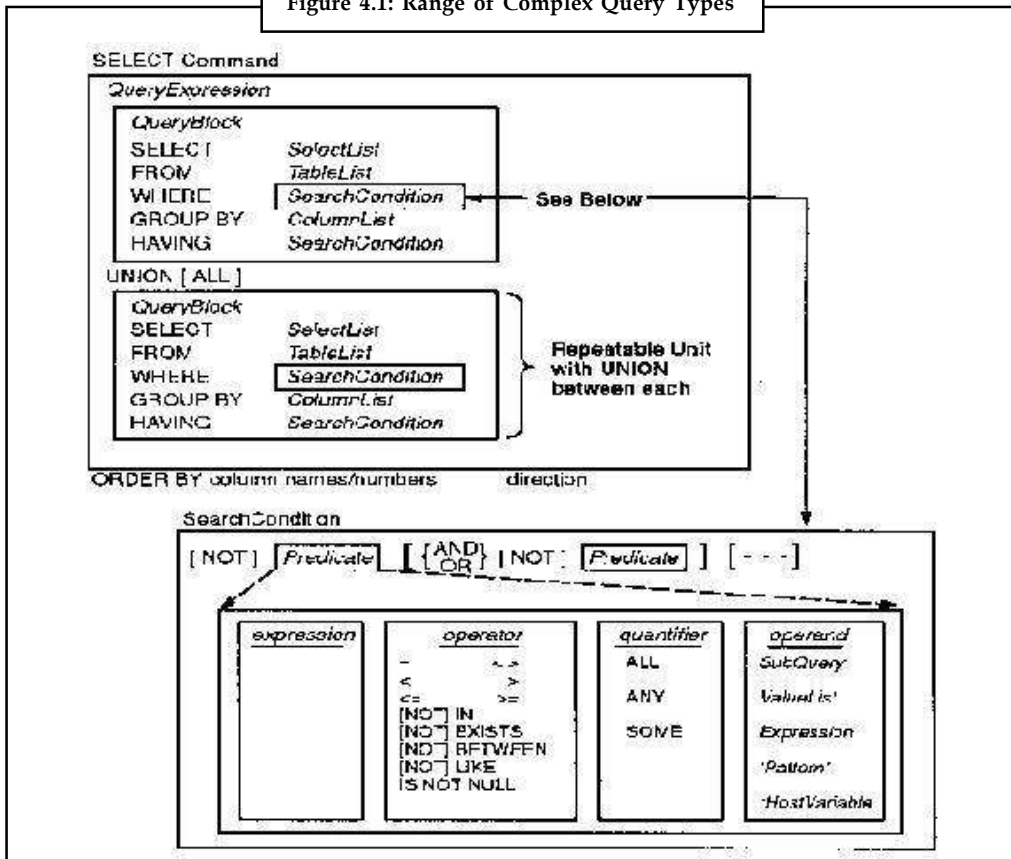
Figure 4.1: Range of Complex Query Types

SELECT Command

QueryExpression

QueryBlock
SELECT SelectList
FROM TableList
WHERE SearchCondition
GROUP BY ColumnList
HAVING SearchCondition

See Below

UNION [ ALL ]

QueryBlock
SELECT SelectList
FROM TableList
WHERE SearchCondition
GROUP BY ColumnList
HAVING SearchCondition

Repeatable Unit with UNION between each

ORDER BY column names/numbers direction

SearchCondition

[ NOT ] Predicate [ $\left\{ \begin{matrix} AND \\ OR \end{matrix} \right\}$ [ NOT ] Predicate ] [ - - - ]

| expression | operator | quantifier | operand |
|---|---|---|---|
| | = <> | ALL | SubQuery |
| | < > | ANY | ValueList |
| | <= >= | SOME | Expression |
| | [NOT] IN | | 'Pattern' |
| | [NOT] EXISTS | | :HostVariable |
| | [NOT] BETWEEN | | |
| | [NOT] LIKE | | |
| | IS NOT NULL | | |